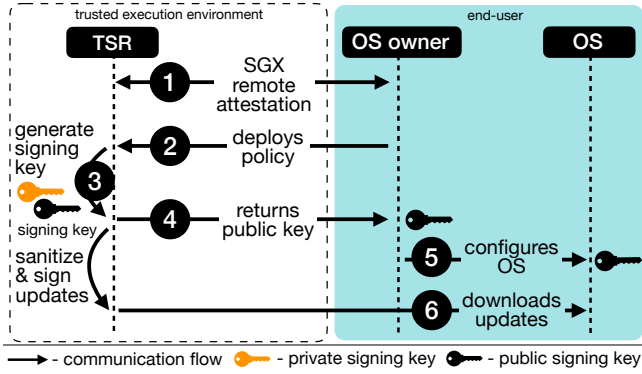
trusted execution environment

end-user

TSR

OS owner

OS

1 SGX remote attestation

generate signing key

2 deploys policy

3

signing key

4 returns public key

sanitize & sign updates

5 configures OS

6 downloads updates

- communication flow - private signing key - public signing key